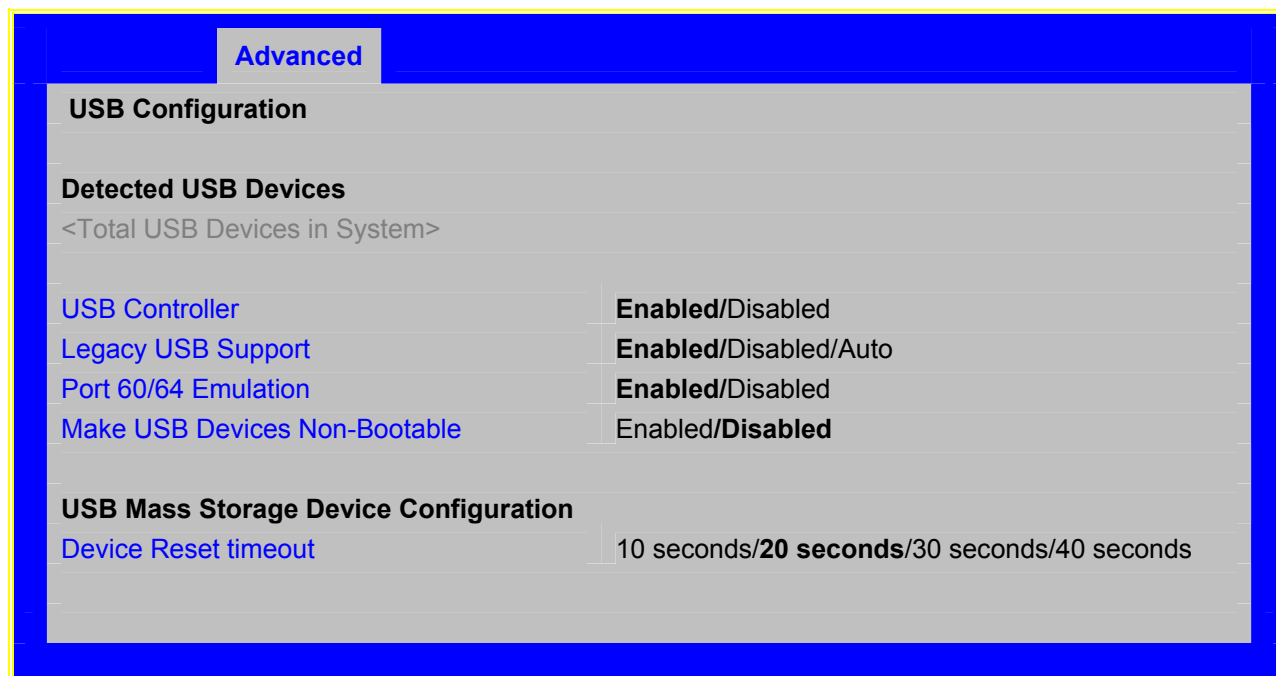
Advanced

USB Configuration

Detected USB Devices
<Total USB Devices in System>

| | |
|---|---|
| USB Controller | **Enabled/**Disabled |
| Legacy USB Support | **Enabled/**Disabled/Auto |
| Port 60/64 Emulation | **Enabled/**Disabled |
| Make USB Devices Non-Bootable | Enabled/**Disabled** |

USB Mass Storage Device Configuration

| | |
|---|---|
| Device Reset timeout | 10 seconds/**20 seconds**/30 seconds/40 seconds |